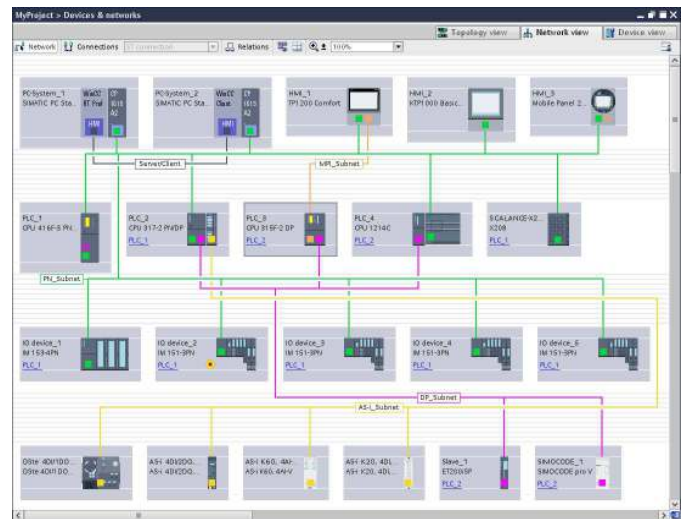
MyProject > Devices & networks

Topology view
Network view
Device view

Network
Connections
S7 connection
Relations
100%

PC-System_1
SIMATIC PC Sta...
WinCC RT Prof
CP 1613 A2
HMI

PC-System_2
SIMATIC PC Sta...
WinCC Client
CP 1613 A2
HMI

HMI_1
TP1200 Comfort

HMI_2
KTP1000 Basic...

HMI_3
Mobile Panel 2...

Server/Client

MPI_Subnet

PLC_1
CPU 416F-3 PN...

PLC_2
CPU 317-2 PN/DP
PLC_1

PLC_3
CPU 315F-2 DP
PLC_3

PLC_4
CPU 1214C
PLC_2

SCALANCE X2...
X208
PLC_1

PN_Subnet

IO device_1
IM 154-4PN

IO device_2
IM 151-3PN
PLC_1

IO device_3
IM 151-3PN
PLC_1

IO device_4
IM 151-3PN
PLC_1

IO device_5
IM 151-3PN
PLC_1

DP_Subnet

AS-i_Subnet

DSte 40I/1DO...
DSte 40I/1DO...

AS-i 40I/2DQ...
AS-i 40I/2DQ...

AS-i K60, 4AI...
AS-i K60, 4AI-V

AS-i K20, 4DI...
AS-i K20, 4DI...

Slave_1
ET200iSP
PLC_2

SIMOCODE_1
SIMOCODE pro V
PLC_2